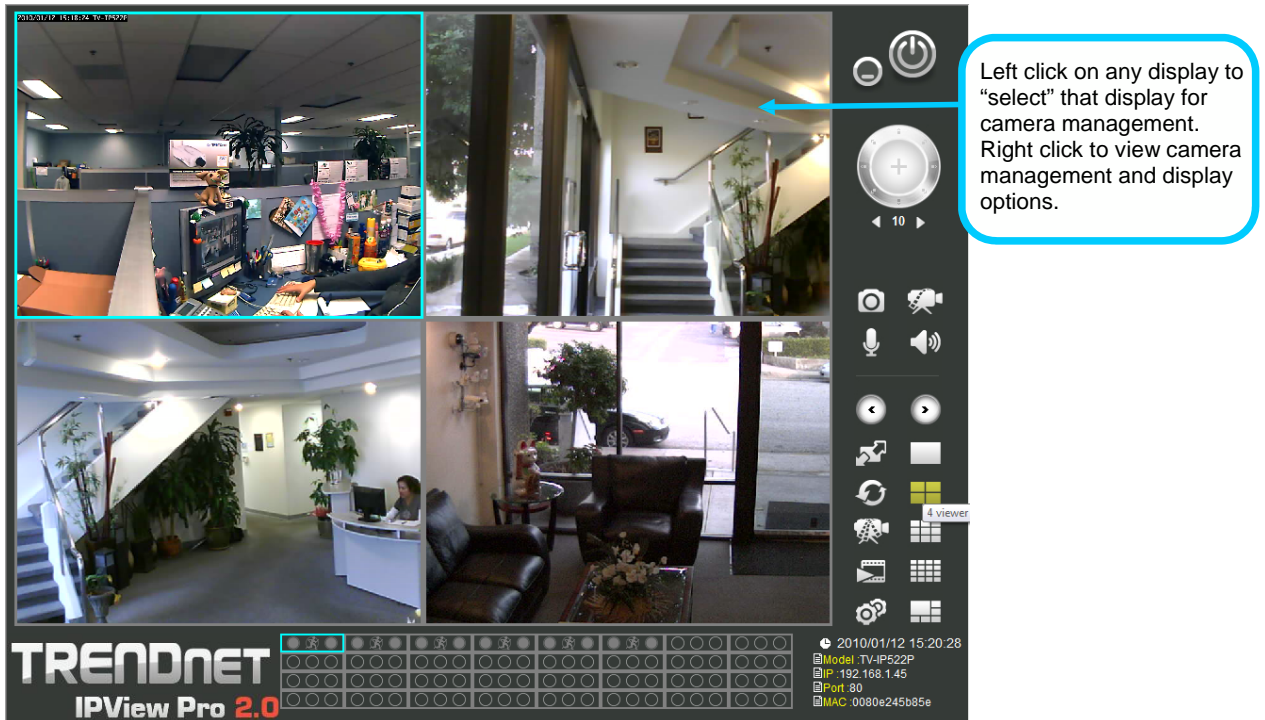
2010/01/12 15:18:24 TV-IP522P

Left click on any display to "select" that display for camera management. Right click to view camera management and display options.

10

4 viewer

TRENDnet
IPView Pro 2.0

2010/01/12 15:20:28
Model :TV-IP522P
IP :192.168.1.45
Port :80
MAC :0080e245b85e